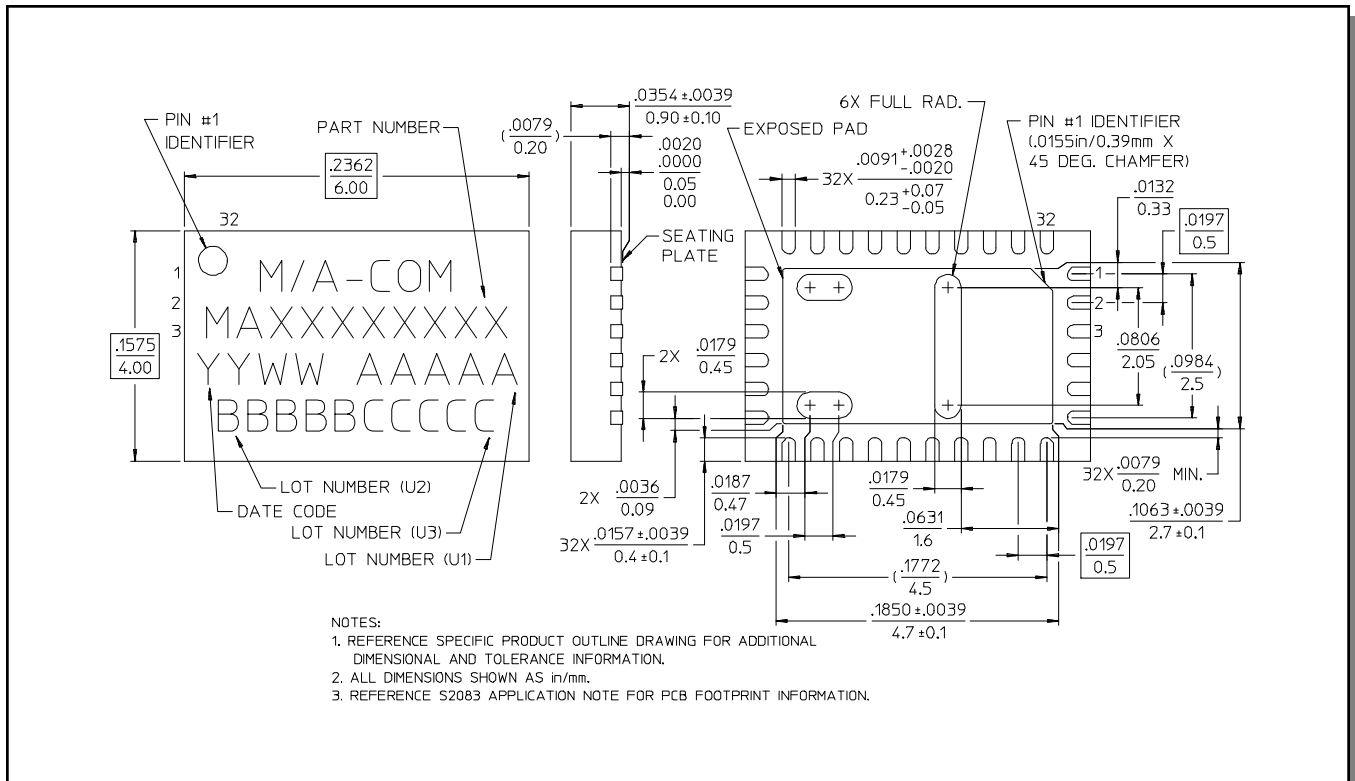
PIN #1 IDENTIFIER

PART NUMBER

$\frac{.2362}{6.00}$

32

1
2
3

M/A-COM
MAXXXXXXXX
YYWW AAAAA
BBBBBCCCCC

$\frac{.1575}{4.00}$

LOT NUMBER (U2)
DATE CODE
LOT NUMBER (U3)
LOT NUMBER (U1)

$\frac{.0354 \pm .0039}{0.90 \pm 0.10}$

$(\frac{.0079}{0.20})$

$\frac{.0020}{.0000}$
$\frac{0.05}{0.00}$

SEATING PLATE

EXPOSED PAD

6X FULL RAD.

$32X \frac{.0091^{+.0028}_{-.0020}}{0.23^{+0.07}_{-0.05}}$

PIN #1 IDENTIFIER (.0155in/0.39mm X 45 DEG. CHAMFER)

32

$\frac{.0132}{0.33}$

$\frac{.0197}{0.5}$

1
2
3

$\frac{.0806}{2.05}$

$(\frac{.0984}{2.5})$

$2X \frac{.0179}{0.45}$

$32X \frac{.0079}{0.20}$ MIN.

$2X \frac{.0036}{0.09}$

$\frac{.0187}{0.47}$

$32X \frac{.0157 \pm .0039}{0.4 \pm 0.1}$

$\frac{.0197}{0.5}$

$\frac{.0179}{0.45}$

$\frac{.0631}{1.6}$

$\frac{.0197}{0.5}$

$\frac{.1063 \pm .0039}{2.7 \pm 0.1}$

$(\frac{.1772}{4.5})$

$\frac{.1850 \pm .0039}{4.7 \pm 0.1}$

NOTES:
1. REFERENCE SPECIFIC PRODUCT OUTLINE DRAWING FOR ADDITIONAL DIMENSIONAL AND TOLERANCE INFORMATION.
2. ALL DIMENSIONS SHOWN AS in/mm.
3. REFERENCE S2083 APPLICATION NOTE FOR PCB FOOTPRINT INFORMATION.